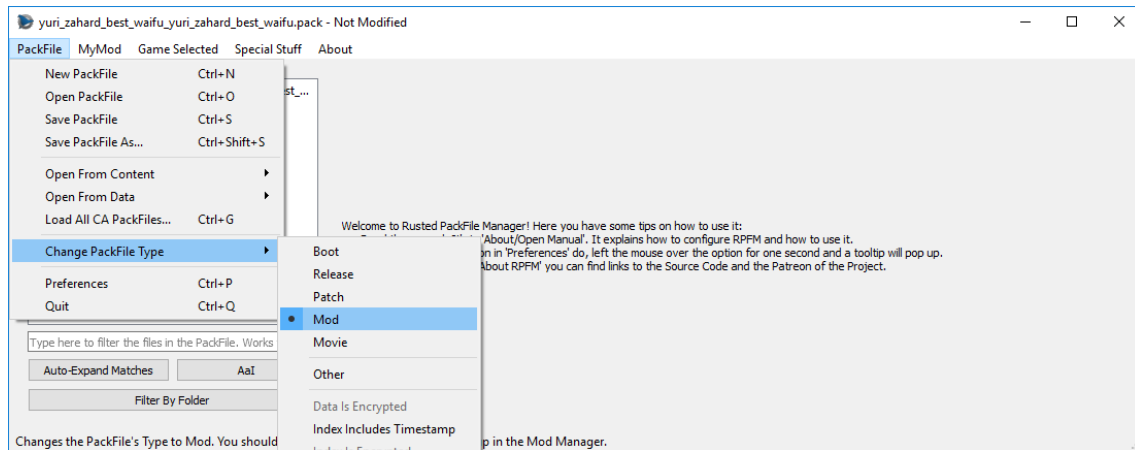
yuri_zahard_best_waifu_yuri_zahard_best_waifu.pack - Not Modified

PackFile MyMod Game Selected Special Stuff About

New PackFile Ctrl+N
Open PackFile Ctrl+O
Save PackFile Ctrl+S
Save PackFile As... Ctrl+Shift+S
Open From Content
Open From Data
Load All CA PackFiles... Ctrl+G
Change PackFile Type
Preferences Ctrl+P
Quit Ctrl+Q

st_...

Boot
Release
Patch
Mod
Movie
Other
Data Is Encrypted
Index Includes Timestamp
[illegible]

Welcome to Rusted PackFile Manager! Here you have some tips on how to use it:
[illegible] 'About/Open Manual'. It explains how to configure RPFM and how to use it.
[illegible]n in 'Preferences' do, left the mouse over the option for one second and a tooltip will pop up.
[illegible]About RPFM' you can find links to the Source Code and the Patreon of the Project.

Type here to filter the files in the PackFile. Works
Auto-Expand Matches
AaI
Filter By Folder

Changes the PackFile's Type to Mod. You should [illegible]p in the Mod Manager.